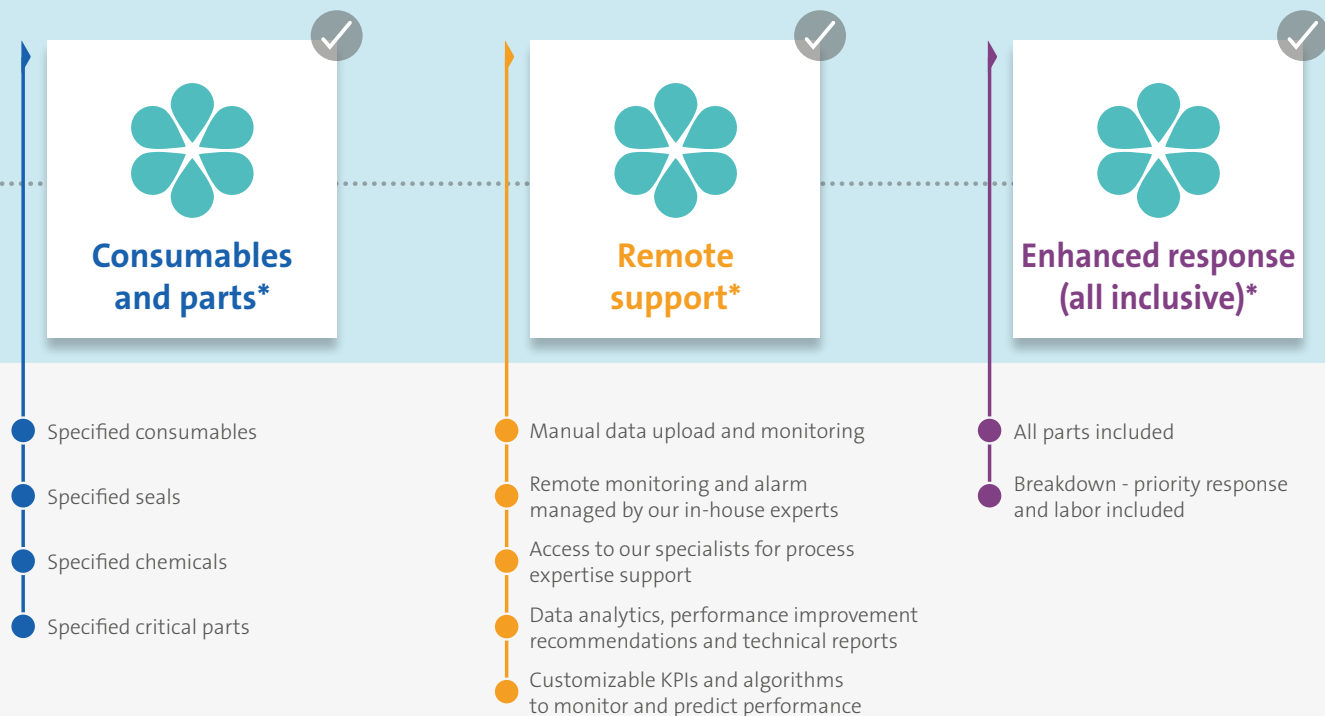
Consumables and parts*

Specified consumables

Specified seals

Specified chemicals

Specified critical parts

Remote support*

Manual data upload and monitoring

Remote monitoring and alarm managed by our in-house experts

Access to our specialists for process expertise support

Data analytics, performance improvement recommendations and technical reports

Customizable KPIs and algorithms to monitor and predict performance

Enhanced response (all inclusive)*

All parts included

Breakdown - priority response and labor included